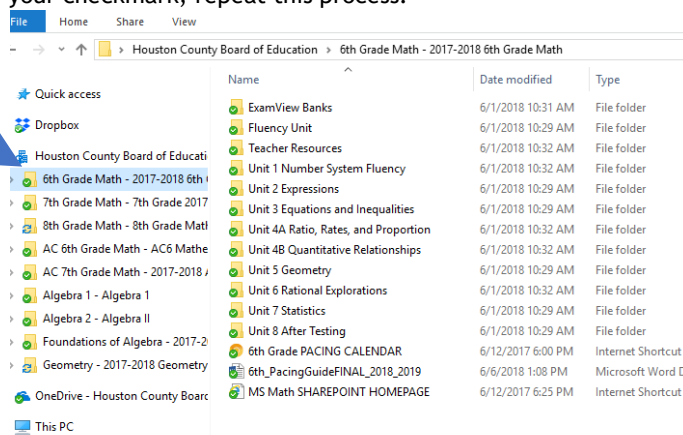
your checkmark, repeat this process.

File Home Share View

Houston County Board of Education > 6th Grade Math - 2017-2018 6th Grade Math

Quick access
Dropbox
Houston County Board of Educati
6th Grade Math - 2017-2018 6th
7th Grade Math - 7th Grade 2017
8th Grade Math - 8th Grade Matl
AC 6th Grade Math - AC6 Mathe
AC 7th Grade Math - 2017-2018
Algebra 1 - Algebra 1
Algebra 2 - Algebra II
Foundations of Algebra - 2017-2
Geometry - 2017-2018 Geometry
OneDrive - Houston County Boarc
This PC

| Name | Date modified | Type |
|---|---|---|
| ExamView Banks | 6/1/2018 10:31 AM | File folder |
| Fluency Unit | 6/1/2018 10:29 AM | File folder |
| Teacher Resources | 6/1/2018 10:32 AM | File folder |
| Unit 1 Number System Fluency | 6/1/2018 10:32 AM | File folder |
| Unit 2 Expressions | 6/1/2018 10:29 AM | File folder |
| Unit 3 Equations and Inequalities | 6/1/2018 10:29 AM | File folder |
| Unit 4A Ratio, Rates, and Proportion | 6/1/2018 10:32 AM | File folder |
| Unit 4B Quantitative Relationships | 6/1/2018 10:32 AM | File folder |
| Unit 5 Geometry | 6/1/2018 10:29 AM | File folder |
| Unit 6 Rational Explorations | 6/1/2018 10:32 AM | File folder |
| Unit 7 Statistics | 6/1/2018 10:29 AM | File folder |
| Unit 8 After Testing | 6/1/2018 10:29 AM | File folder |
| 6th Grade PACING CALENDAR | 6/12/2017 6:00 PM | Internet Shortcut |
| 6th_PacingGuideFINAL_2018_2019 | 6/6/2018 1:08 PM | Microsoft Word D |
| MS Math SHAREPOINT HOMEPAGE | 6/12/2017 6:25 PM | Internet Shortcut |